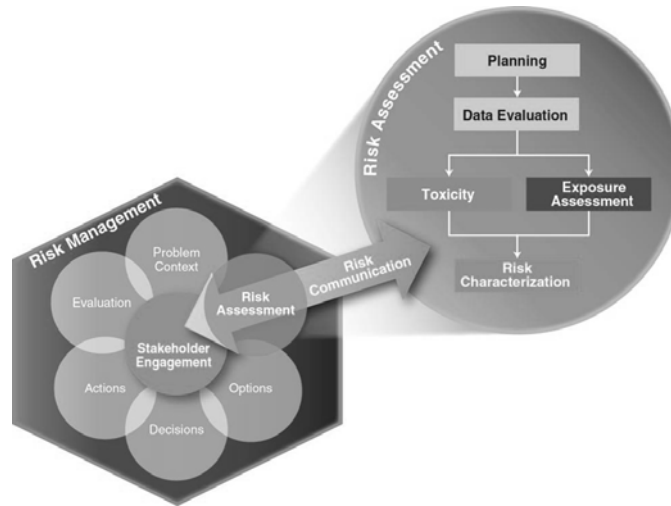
Risk Assessment

Planning

Data Evaluation

Toxicity

Exposure Assessment

Risk Characterization

Risk Management

Problem Context

Evaluation

Risk Assessment

Stakeholder Engagement

Actions

Options

Decisions

Risk Communication